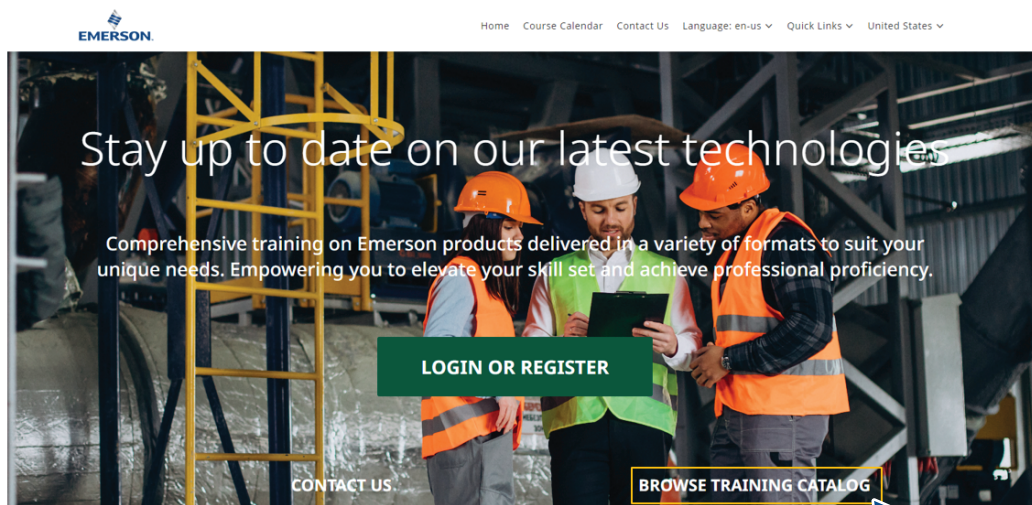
EMERSON.

Home Course Calendar Contact Us Language: en-us Quick Links United States

Stay up to date on our latest technologies

Comprehensive training on Emerson products delivered in a variety of formats to suit your unique needs. Empowering you to elevate your skill set and achieve professional proficiency.

LOGIN OR REGISTER

CONTACT US

BROWSE TRAINING CATALOG